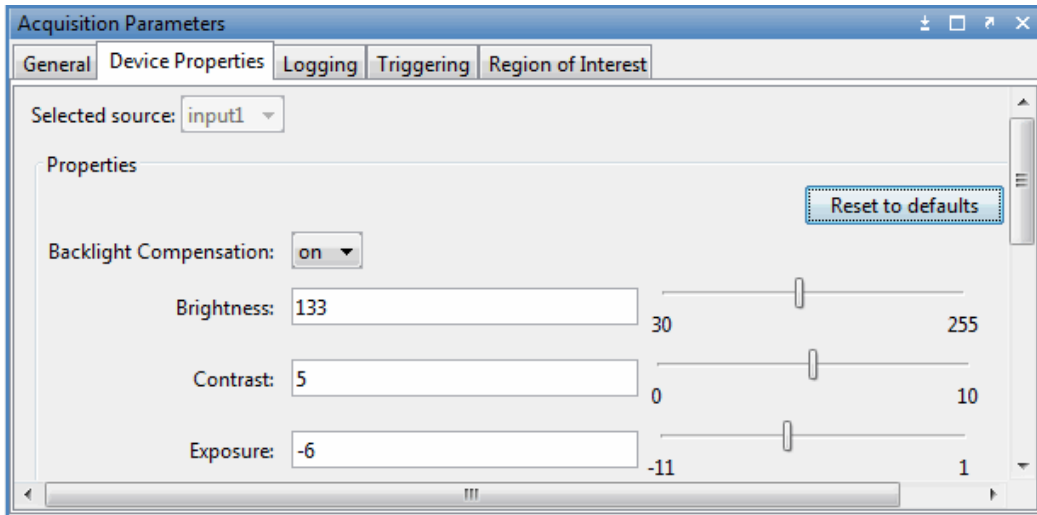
Acquisition Parameters

General | Device Properties | Logging | Triggering | Region of Interest

Selected source: input1

Properties

Reset to defaults

Backlight Compensation: on

Brightness: 133
30 255

Contrast: 5
0 10

Exposure: -6
-11 1